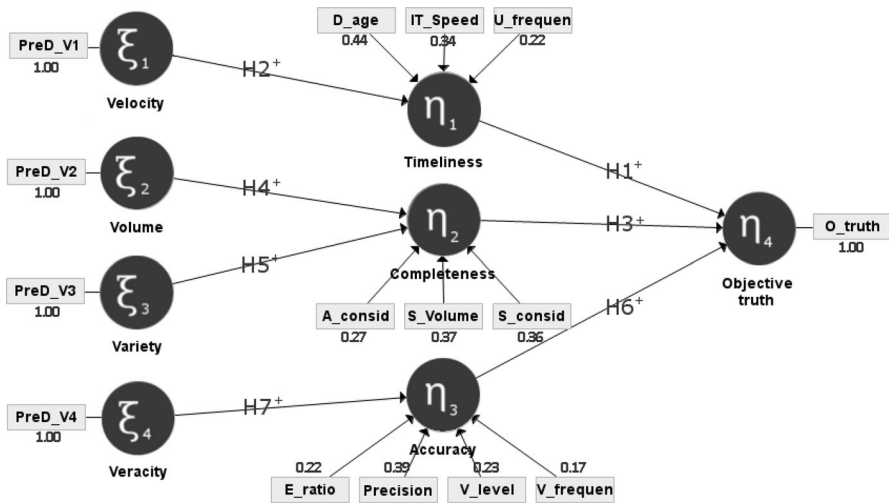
PreD_V1
1.00
$\xi_1$
Velocity

D_age
0.44
IT_Speed
0.34
U_frequen
0.22

H2$^+$

$\eta_1$
Timeliness

H1$^+$

PreD_V2
1.00
$\xi_2$
Volume

H4$^+$

$\eta_2$
Completeness

H3$^+$

$\eta_4$
Objective truth

O_truth
1.00

PreD_V3
1.00
$\xi_3$
Variety

H5$^+$

A_consid
0.27
S_Volume
0.37
S_consid
0.36

H6$^+$

PreD_V4
1.00
$\xi_4$
Veracity

H7$^+$

$\eta_3$
Accuracy

0.22
E_ratio
0.39
Precision
0.23
V_level
0.17
V_frequen